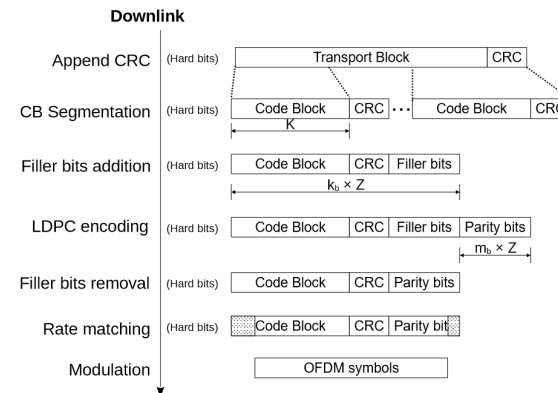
Downlink

Append CRC (Hard bits) Transport Block CRC

CB Segmentation (Hard bits) Code Block CRC ··· Code Block CRC

K

Filler bits addition (Hard bits) Code Block CRC Filler bits

$k_b \times Z$

LDPC encoding (Hard bits) Code Block CRC Filler bits Parity bits

$m_b \times Z$

Filler bits removal (Hard bits) Code Block CRC Parity bits

Rate matching (Hard bits) Code Block CRC Parity bit

Modulation OFDM symbols